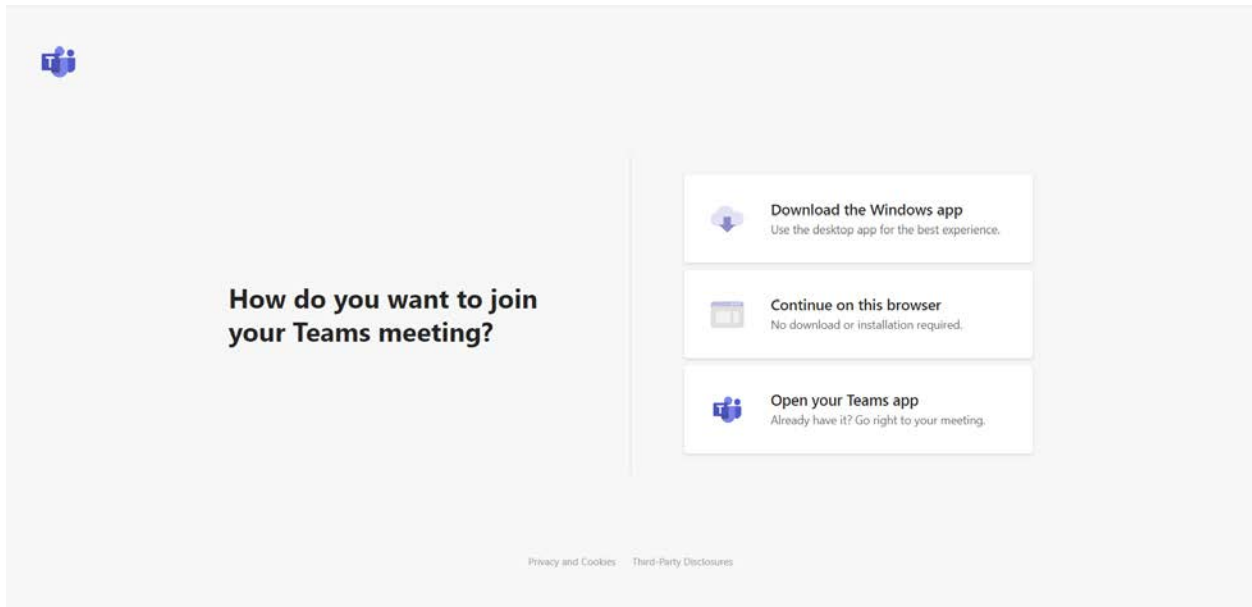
How do you want to join your Teams meeting?

Download the Windows app
Use the desktop app for the best experience.

Continue on this browser
No download or installation required.

Open your Teams app
Already have it? Go right to your meeting.

Privacy and Cookies Third-Party Disclosures